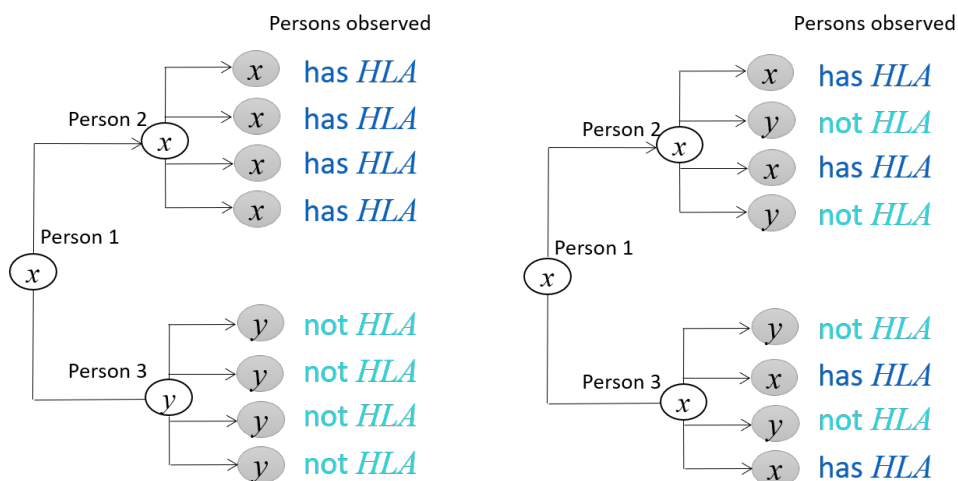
Persons observed

Person 2
$x$
$x$ has $HLA$
$x$ has $HLA$
$x$ has $HLA$
$x$ has $HLA$

Person 1
$x$

Person 3
$y$
$y$ not $HLA$
$y$ not $HLA$
$y$ not $HLA$
$y$ not $HLA$

Persons observed

Person 2
$x$
$x$ has $HLA$
$y$ not $HLA$
$x$ has $HLA$
$y$ not $HLA$

Person 1
$x$

Person 3
$x$
$y$ not $HLA$
$x$ has $HLA$
$y$ not $HLA$
$x$ has $HLA$